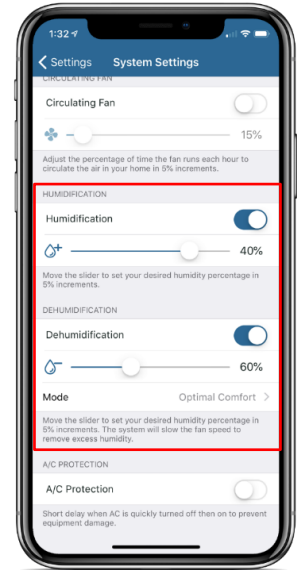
1:32

Settings System Settings

CIRCULATING FAN

Circulating Fan

15%

Adjust the percentage of time the fan runs each hour to circulate the air in your home in 5% increments.

HUMIDIFICATION

Humidification

40%

Move the slider to set your desired humidity percentage in 5% increments.

DEHUMIDIFICATION

Dehumidification

60%

Mode Optimal Comfort

Move the slider to set your desired humidity percentage in 5% increments. The system will slow the fan speed to remove excess humidity.

A/C PROTECTION

A/C Protection

Short delay when AC is quickly turned off then on to prevent equipment damage.